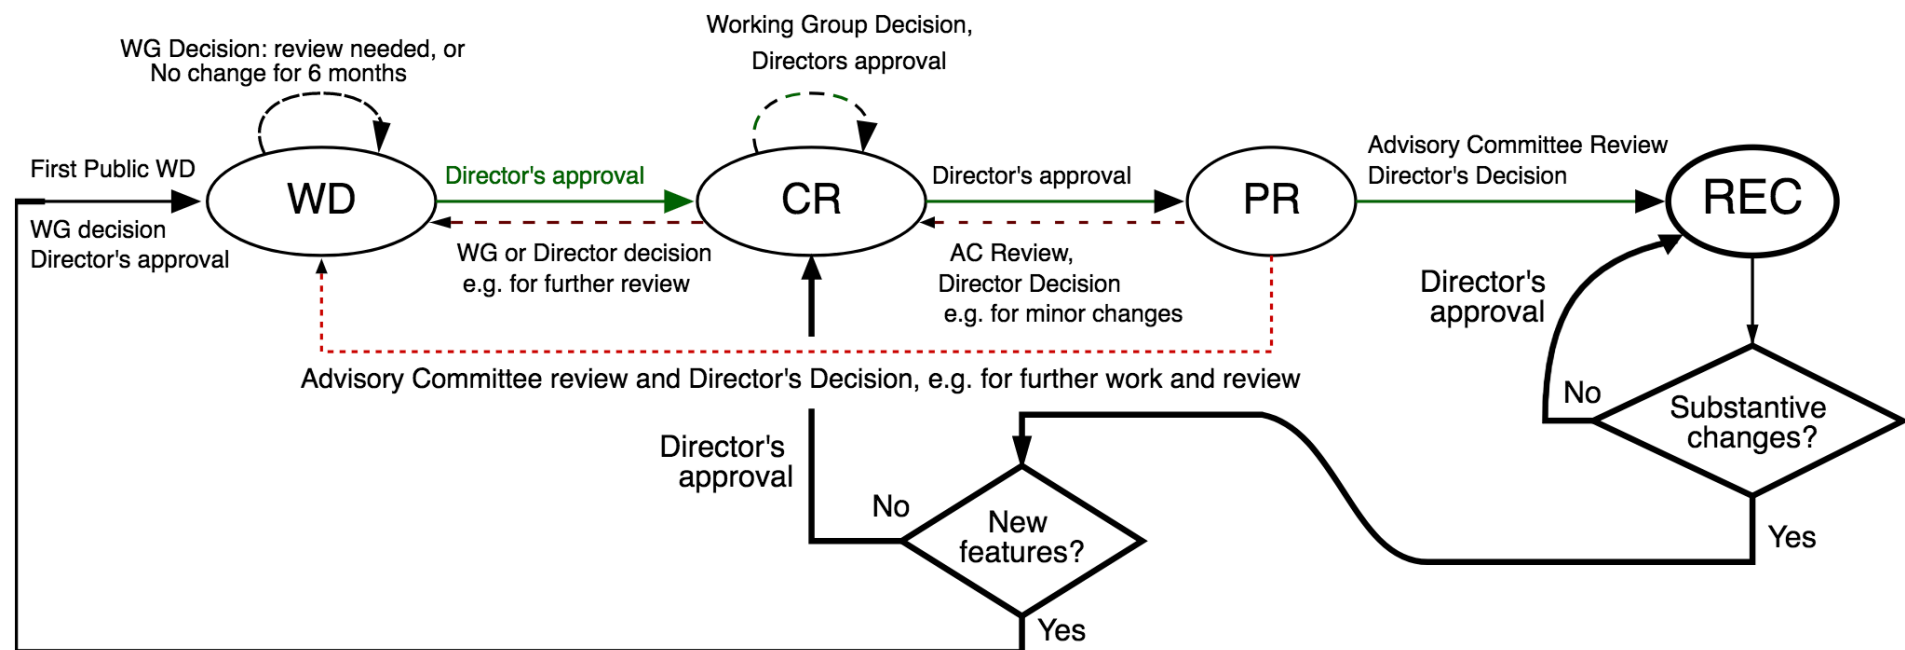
WG Decision: review needed, or
No change for 6 months

Working Group Decision,
Directors approval

First Public WD

WD

Director's approval

CR

Director's approval

PR

Advisory Committee Review
Director's Decision

REC

WG decision
Director's approval

WG or Director decision
e.g. for further review

AC Review,
Director Decision
e.g. for minor changes

Director's approval

Advisory Committee review and Director's Decision, e.g. for further work and review

No

Substantive changes?

Director's approval

No

New features?

Yes

Yes